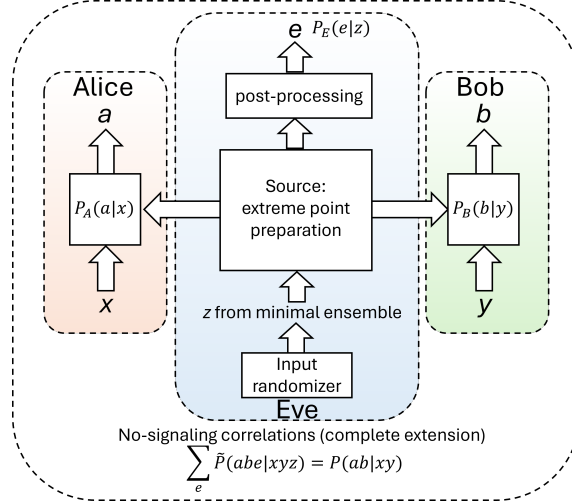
$e$ $P_E(e|z)$

Alice
$a$
$P_A(a|x)$
$x$

post-processing

Source:
extreme point
preparation

Bob
$b$
$P_B(b|y)$
$y$

$z$ from minimal ensemble

Input
randomizer

Eve

No-signaling correlations (complete extension)
$\sum_e \tilde{P}(abe|xyz) = P(ab|xy)$